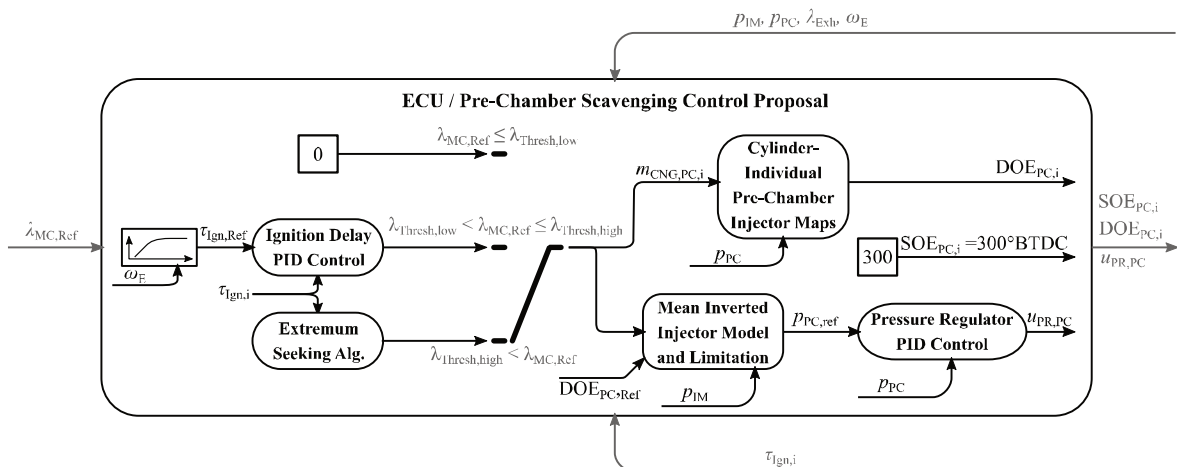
$p_{\text{IM}}$, $p_{\text{PC}}$, $\lambda_{\text{Exh}}$, $\omega_{\text{E}}$

ECU / Pre-Chamber Scavenging Control Proposal

0

$\lambda_{\text{MC,Ref}} \leq \lambda_{\text{Thresh,low}}$

$m_{\text{CNG,PC,i}}$

Cylinder-Individual Pre-Chamber Injector Maps

$\text{DOE}_{\text{PC,i}}$

$\text{SOE}_{\text{PC,i}}$
$\text{DOE}_{\text{PC,i}}$
$u_{\text{PR,PC}}$

$\lambda_{\text{MC,Ref}}$

$\tau_{\text{Ign,Ref}}$

$\omega_{\text{E}}$

Ignition Delay PID Control

$\lambda_{\text{Thresh,low}} < \lambda_{\text{MC,Ref}} \leq \lambda_{\text{Thresh,high}}$

300

$\text{SOE}_{\text{PC,i}} = 300°\text{BTDC}$

$p_{\text{PC}}$

$\tau_{\text{Ign,i}}$

Extremum Seeking Alg.

$\lambda_{\text{Thresh,high}} < \lambda_{\text{MC,Ref}}$

Mean Inverted Injector Model and Limitation

$p_{\text{PC,ref}}$

Pressure Regulator PID Control

$u_{\text{PR,PC}}$

$\text{DOE}_{\text{PC,Ref}}$

$p_{\text{IM}}$

$p_{\text{PC}}$

$\tau_{\text{Ign,i}}$